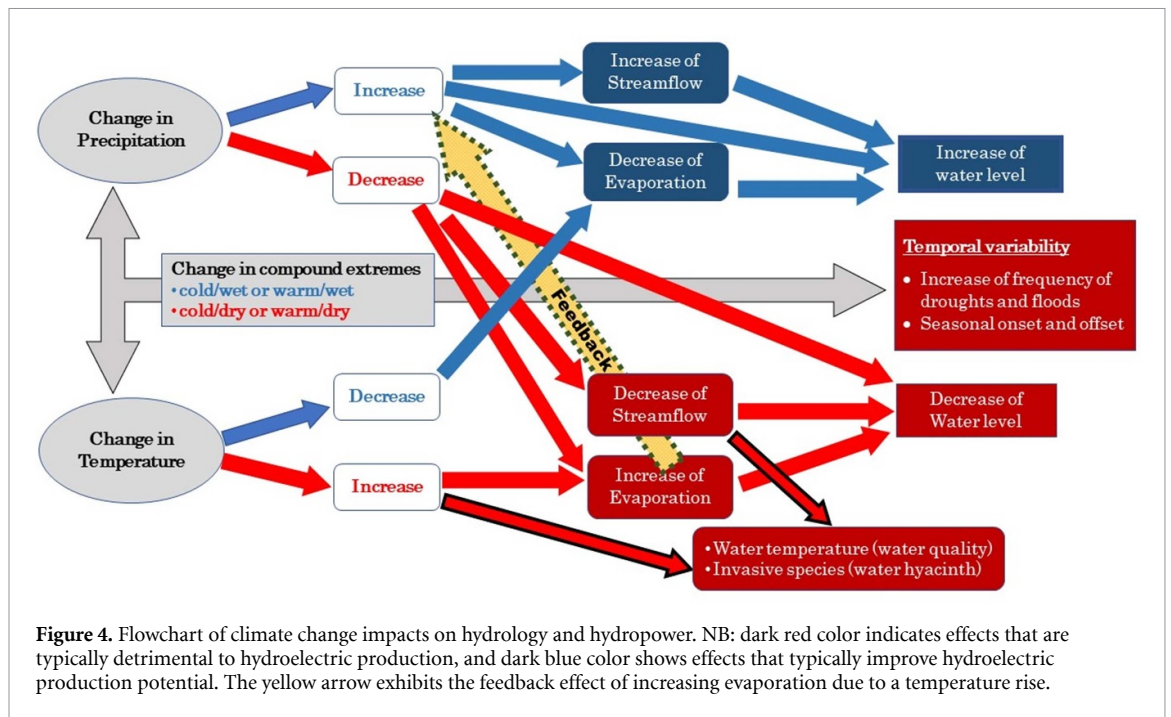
Change in Precipitation

Increase

Decrease

Increase of Streamflow

Decrease of Evaporation

Increase of water level

Change in compound extremes
• cold/wet or warm/wet
• cold/dry or warm/dry

Feedback

Temporal variability
• Increase of frequency of droughts and floods
• Seasonal onset and offset

Change in Temperature

Decrease

Increase

Decrease of Streamflow

Increase of Evaporation

Decrease of Water level

• Water temperature (water quality)
• Invasive species (water hyacinth)

Figure 4. Flowchart of climate change impacts on hydrology and hydropower. NB: dark red color indicates effects that are typically detrimental to hydroelectric production, and dark blue color shows effects that typically improve hydroelectric production potential. The yellow arrow exhibits the feedback effect of increasing evaporation due to a temperature rise.